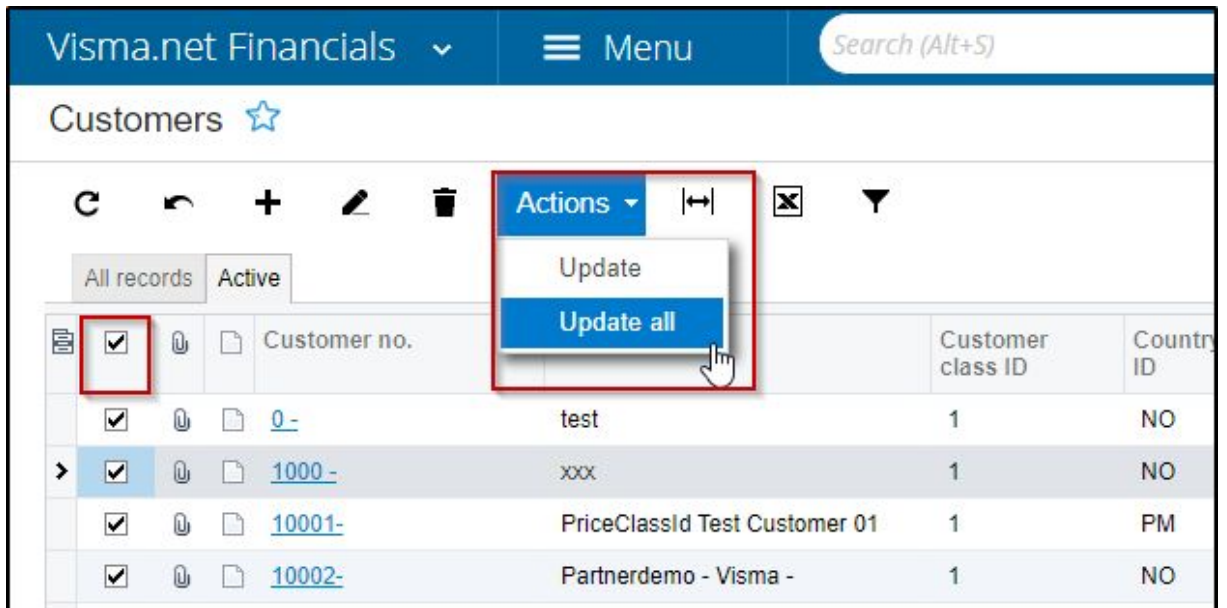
Visma.net Financials Menu Search (Alt+S)

Customers

Actions Update Update all

All records Active

| Customer no. | | Customer class ID | Country ID |
|---|---|---|---|
| 0 - | test | 1 | NO |
| 1000 - | xxx | 1 | NO |
| 10001- | PriceClassId Test Customer 01 | 1 | PM |
| 10002- | Partnerdemo - Visma - | 1 | NO |